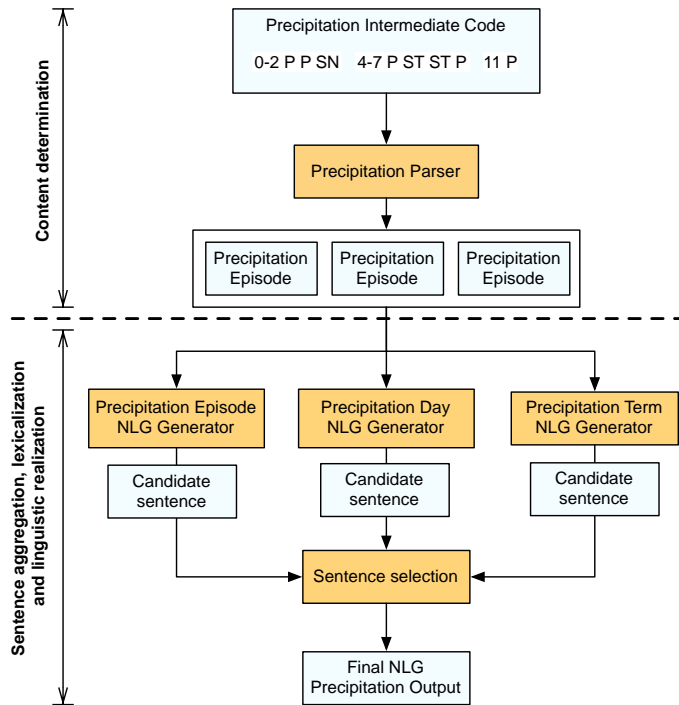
Content determination

Precipitation Intermediate Code

0-2 P P SN 4-7 P ST ST P 11 P

Precipitation Parser

Precipitation Episode

Precipitation Episode

Precipitation Episode

Sentence aggregation, lexicalization and linguistic realization

Precipitation Episode NLG Generator

Precipitation Day NLG Generator

Precipitation Term NLG Generator

Candidate sentence

Candidate sentence

Candidate sentence

Sentence selection

Final NLG Precipitation Output